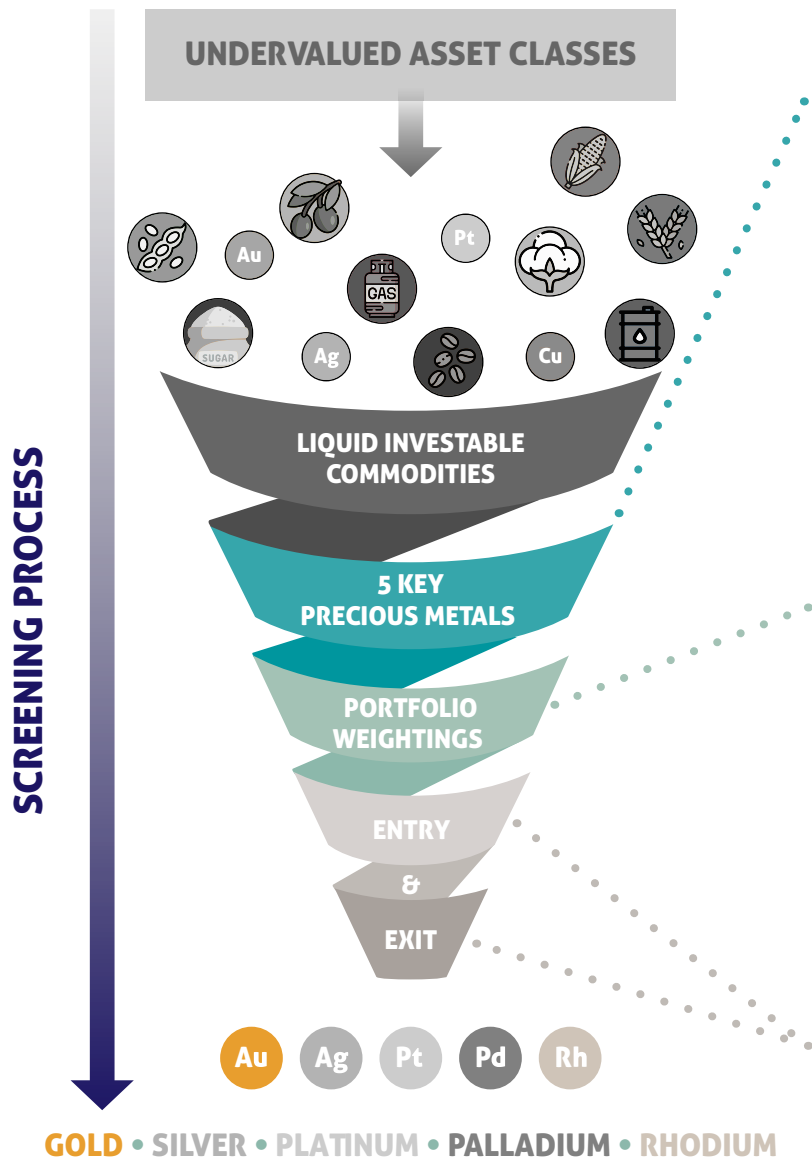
UNDERVALUED ASSET CLASSES

SCREENING PROCESS

Au

Pt

GAS

SUGAR

Ag

Cu

LIQUID INVESTABLE COMMODITIES

5 KEY PRECIOUS METALS

PORTFOLIO WEIGHTINGS

ENTRY

&

EXIT

Au Ag Pt Pd Rh

GOLD • SILVER • PLATINUM • PALLADIUM • RHODIUM